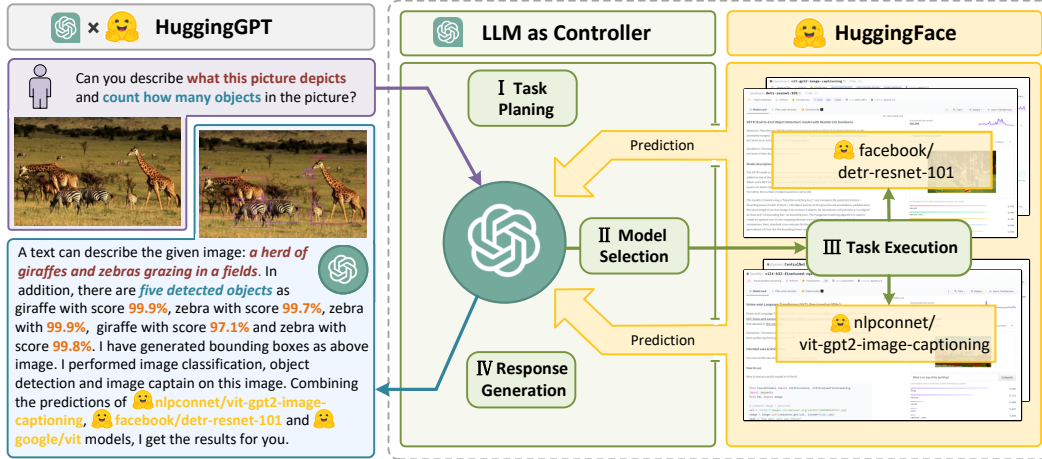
× HuggingGPT

Can you describe what this picture depicts and count how many objects in the picture?

A text can describe the given image: a herd of giraffes and zebras grazing in a fields. In addition, there are five detected objects as giraffe with score 99.9%, zebra with score 99.7%, zebra with 99.9%, giraffe with score 97.1% and zebra with score 99.8%. I have generated bounding boxes as above image. I performed image classification, object detection and image captain on this image. Combining the predictions of nlpconnet/vit-gpt2-image-captioning, facebook/detr-resnet-101 and google/vit models, I get the results for you.

LLM as Controller

Ⅰ Task Planing

Prediction

Ⅱ Model Selection

Prediction

Ⅳ Response Generation

HuggingFace

facebook/ detr-resnet-101

Ⅲ Task Execution

nlpconnet/ vit-gpt2-image-captioning